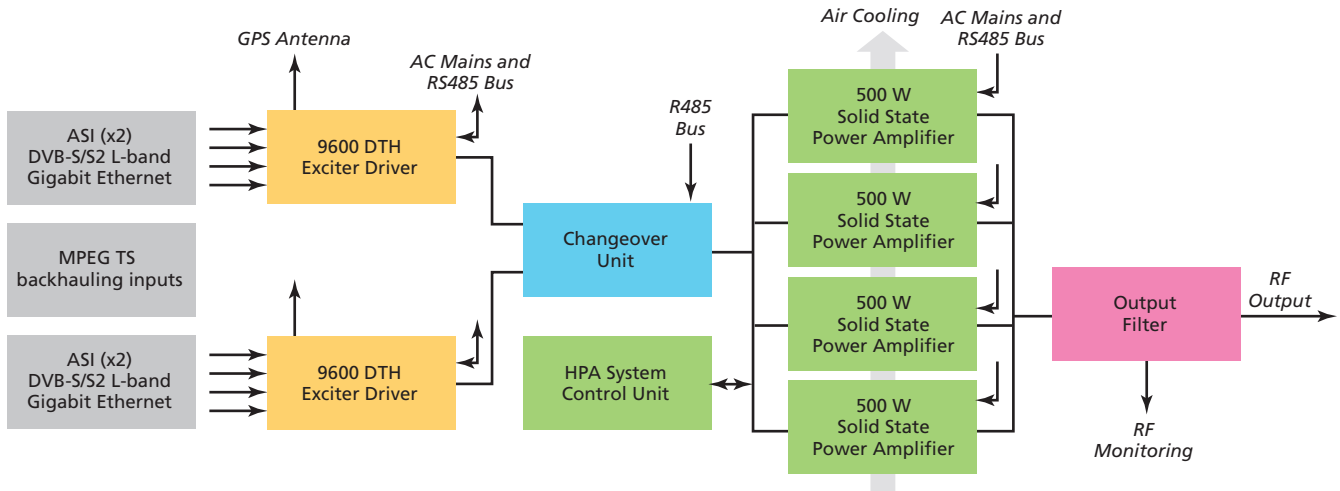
GPS Antenna

AC Mains and RS485 Bus

Air Cooling

AC Mains and RS485 Bus

ASI (x2)
DVB-S/S2 L-band
Gigabit Ethernet

9600 DTH
Exciter Driver

R485
Bus

500 W
Solid State
Power Amplifier

MPEG TS
backhauling inputs

Changeover
Unit

500 W
Solid State
Power Amplifier

500 W
Solid State
Power Amplifier

Output
Filter

RF
Output

ASI (x2)
DVB-S/S2 L-band
Gigabit Ethernet

9600 DTH
Exciter Driver

HPA System
Control Unit

500 W
Solid State
Power Amplifier

RF
Monitoring